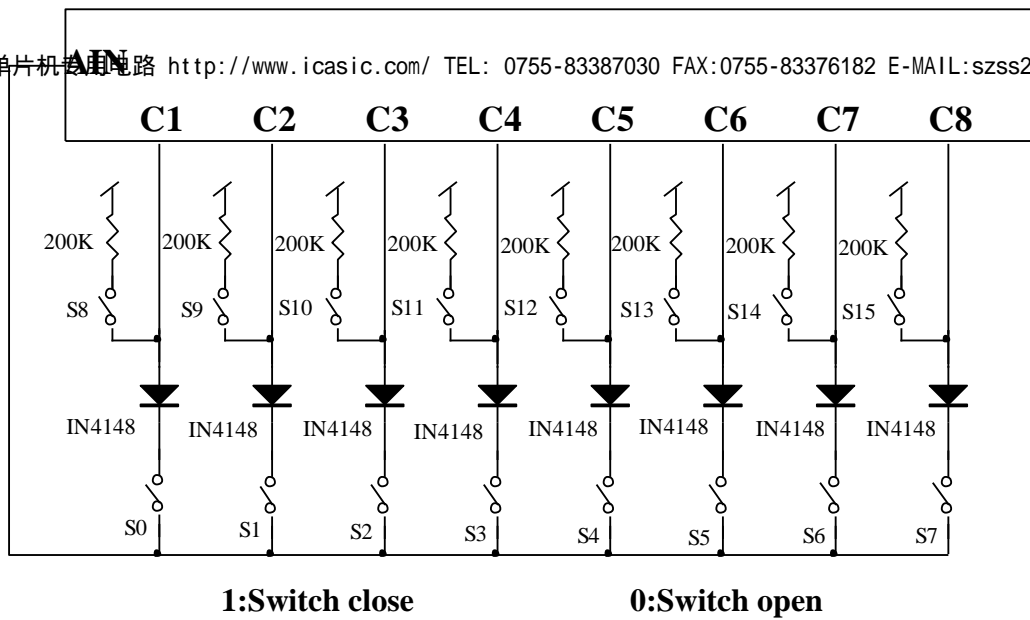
单片机专用电路 AIN http://www.icasic.com/ TEL: 0755-83387030 FAX:0755-83376182 E-MAIL:szss2

C1 C2 C3 C4 C5 C6 C7 C8

200K 200K 200K 200K 200K 200K 200K 200K

S8 S9 S10 S11 S12 S13 S14 S15

IN4148 IN4148 IN4148 IN4148 IN4148 IN4148 IN4148 IN4148

S0 S1 S2 S3 S4 S5 S6 S7

1:Switch close 0:Switch open